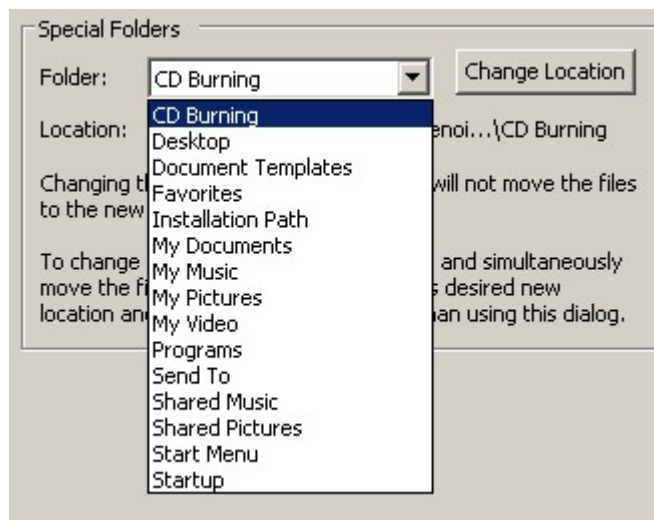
Special Folders

Folder: CD Burning

Change Location

CD Burning
Desktop
Document Templates
Favorites
Installation Path
My Documents
My Music
My Pictures
My Video
Programs
Send To
Shared Music
Shared Pictures
Start Menu
Startup

Location: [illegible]enoi...\CD Burning

Changing t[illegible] will not move the files to the new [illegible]

To change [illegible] and simultaneously move the fi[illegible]s desired new location an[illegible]han using this dialog.